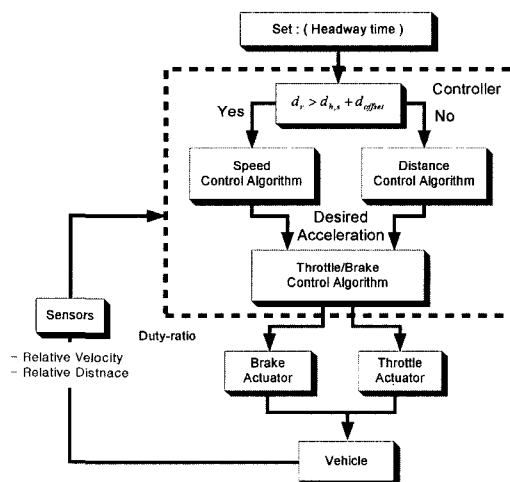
Set : ( Headway time )

Controller

$d_r > d_{h,s} + d_{offset}$

Yes

No

Speed Control Algorithm

Distance Control Algorithm

Desired Acceleration

Throttle/Brake Control Algorithm

Sensors

Duty-ratio

- Relative Velocity
- Relative Distnace

Brake Actuator

Throttle Actuator

Vehicle